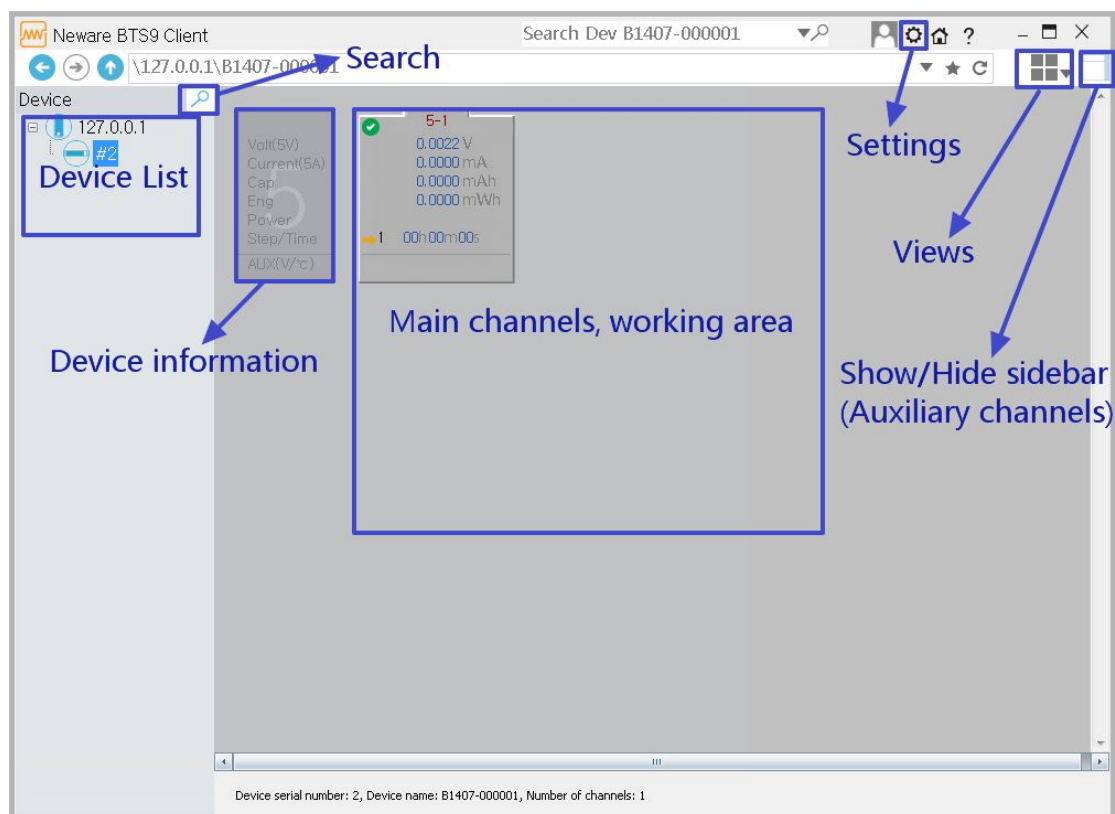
Neware BTS9 Client

Search Dev B1407-000001

\127.0.0.1\B1407-000001

Search

Device

127.0.0.1

#2

Device List

Volt(5V)
Current(5A)
Cap
Eng
Power
Step/Time
AUX(V/℃)

5

5-1

0.0022 V
0.0000 mA
0.0000 mAh
0.0000 mWh

1 00h00m00s

Settings

Views

Main channels, working area

Device information

Show/Hide sidebar (Auxiliary channels)

Device serial number: 2, Device name: B1407-000001, Number of channels: 1